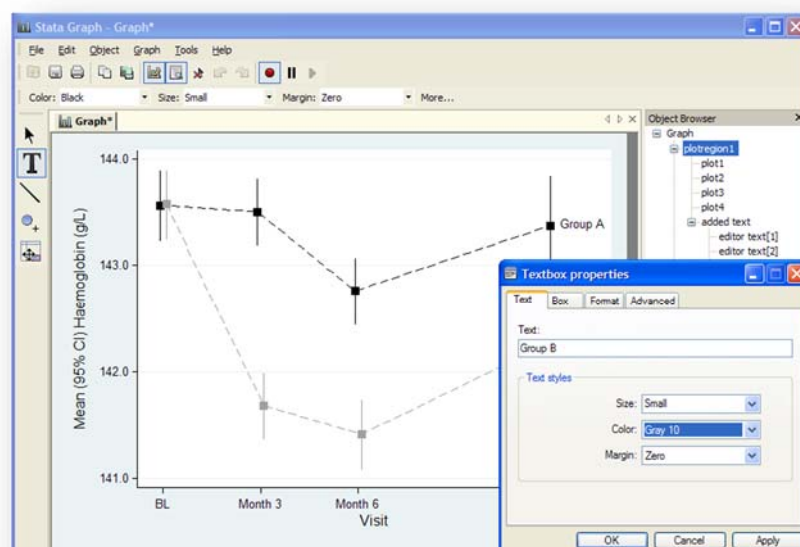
Stata Graph - Graph*

File Edit Object Graph Tools Help

Color: Black Size: Small Margin: Zero More...

Graph*

Object Browser
Graph
plotregion1
plot1
plot2
plot3
plot4
added text
editor text[1]
editor text[2]

144.0
143.0
142.0
141.0

Mean (95% CI) Haemoglobin (g/L)

Group A

BL Month 3 Month 6

Visit

Textbox properties

Text Box Format Advanced

Text:
Group B

Text styles
Size: Small
Color: Gray 10
Margin: Zero

OK Cancel Apply